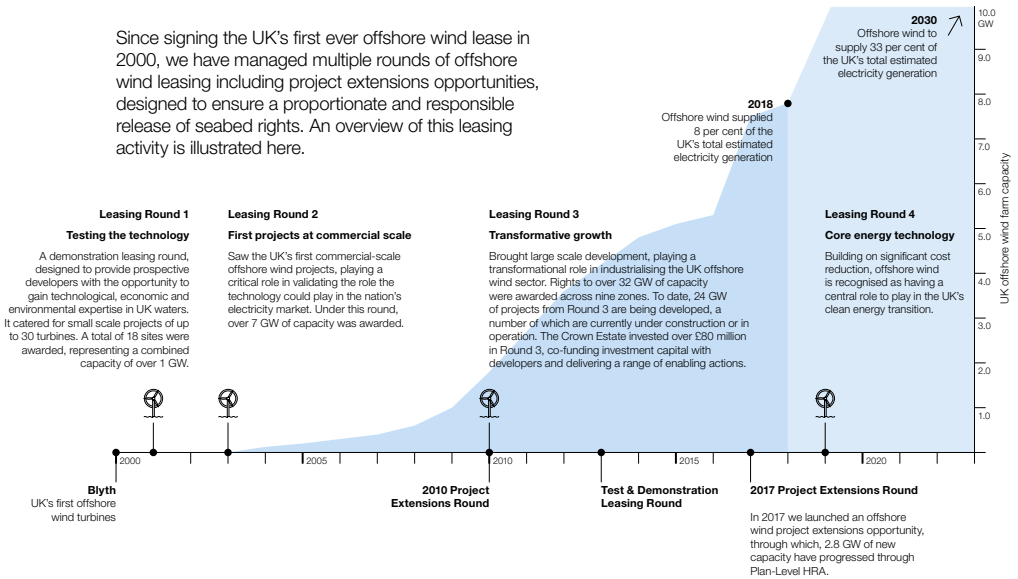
Since signing the UK's first ever offshore wind lease in 2000, we have managed multiple rounds of offshore wind leasing including project extensions opportunities, designed to ensure a proportionate and responsible release of seabed rights. An overview of this leasing activity is illustrated here.

2030
Offshore wind to supply 33 per cent of the UK's total estimated electricity generation

2018
Offshore wind supplied 8 per cent of the UK's total estimated electricity generation

10.0 GW
9.0
8.0
7.0
6.0
5.0
4.0
3.0
2.0
1.0

UK offshore wind farm capacity

Leasing Round 1
Testing the technology
A demonstration leasing round, designed to provide prospective developers with the opportunity to gain technological, economic and environmental expertise in UK waters. It catered for small scale projects of up to 30 turbines. A total of 18 sites were awarded, representing a combined capacity of over 1 GW.

Leasing Round 2
First projects at commercial scale
Saw the UK's first commercial-scale offshore wind projects, playing a critical role in validating the role the technology could play in the nation's electricity market. Under this round, over 7 GW of capacity was awarded.

Leasing Round 3
Transformative growth
Brought large scale development, playing a transformational role in industrialising the UK offshore wind sector. Rights to over 32 GW of capacity were awarded across nine zones. To date, 24 GW of projects from Round 3 are being developed, a number of which are currently under construction or in operation. The Crown Estate invested over £80 million in Round 3, co-funding investment capital with developers and delivering a range of enabling actions.

Leasing Round 4
Core energy technology
Building on significant cost reduction, offshore wind is recognised as having a central role to play in the UK's clean energy transition.

2000
2005
2010
2015
2020

Blyth
UK's first offshore wind turbines

2010 Project Extensions Round

Test & Demonstration Leasing Round

2017 Project Extensions Round
In 2017 we launched an offshore wind project extensions opportunity, through which, 2.8 GW of new capacity have progressed through Plan-Level HRA.